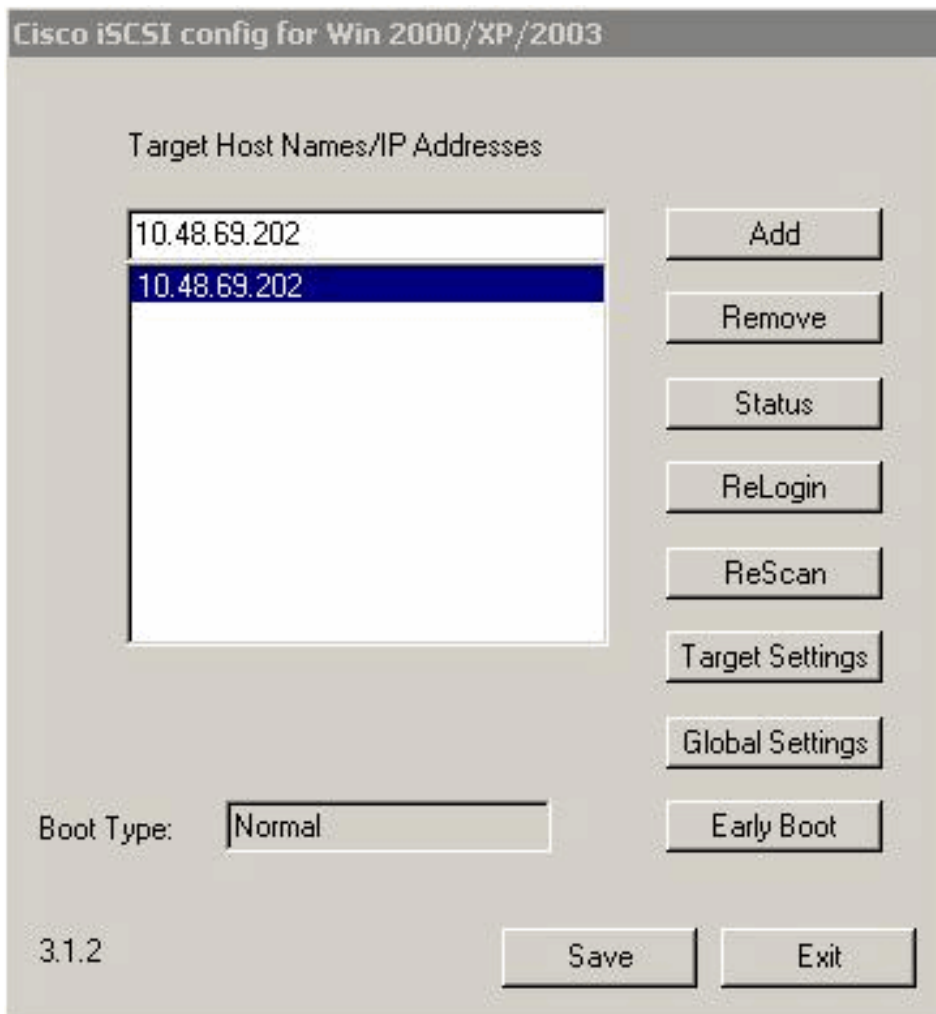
Cisco iSCSI config for Win 2000/XP/2003

Target Host Names/IP Addresses

10.48.69.202

10.48.69.202

Add

Remove

Status

ReLogin

ReScan

Target Settings

Global Settings

Boot Type: Normal

Early Boot

3.1.2

Save

Exit